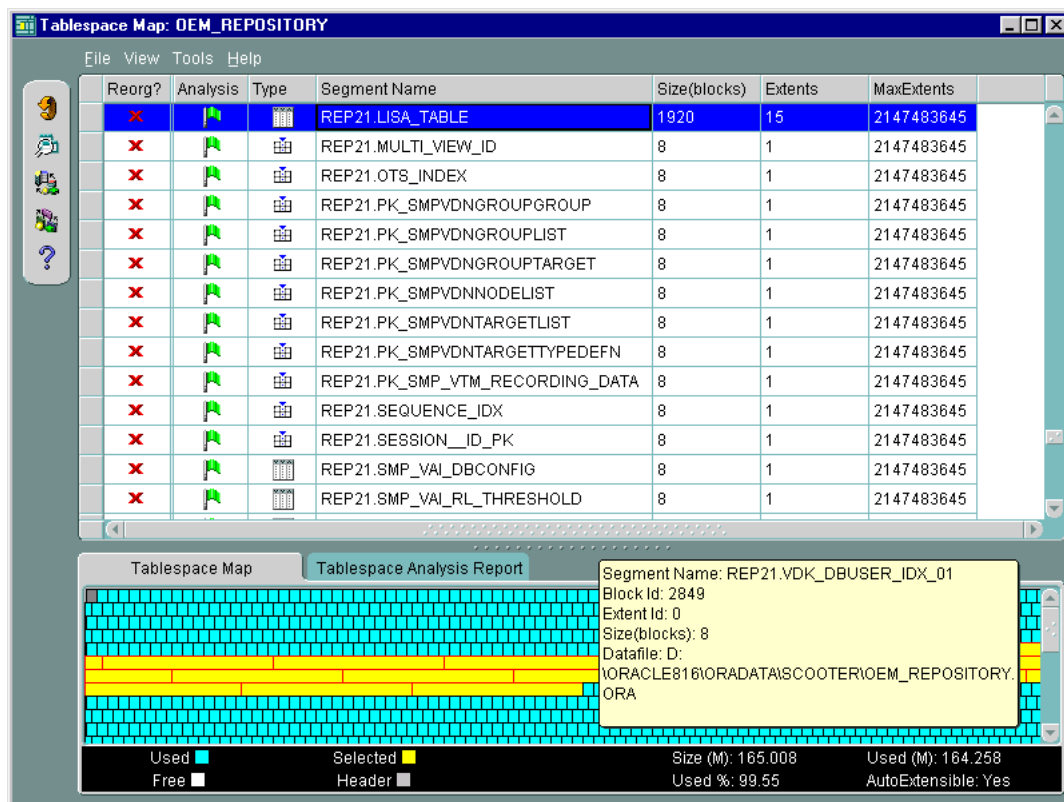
Tablespace Map: OEM_REPOSITORY

File View Tools Help

| Reorg? | Analysis | Type | Segment Name | Size(blocks) | Extents | MaxExtents |
|---|---|---|---|---|---|---|
| | | | REP21.LISA_TABLE | 1920 | 15 | 2147483645 |
| | | | REP21.MULTI_VIEW_ID | 8 | 1 | 2147483645 |
| | | | REP21.OTS_INDEX | 8 | 1 | 2147483645 |
| | | | REP21.PK_SMPVDNGROUPGROUP | 8 | 1 | 2147483645 |
| | | | REP21.PK_SMPVDNGROUPLIST | 8 | 1 | 2147483645 |
| | | | REP21.PK_SMPVDNGROUPTARGET | 8 | 1 | 2147483645 |
| | | | REP21.PK_SMPVDNNODELIST | 8 | 1 | 2147483645 |
| | | | REP21.PK_SMPVDNTARGETLIST | 8 | 1 | 2147483645 |
| | | | REP21.PK_SMPVDNTARGETTYPEDEFN | 8 | 1 | 2147483645 |
| | | | REP21.PK_SMP_VTM_RECORDING_DATA | 8 | 1 | 2147483645 |
| | | | REP21.SEQUENCE_IDX | 8 | 1 | 2147483645 |
| | | | REP21.SESSION__ID_PK | 8 | 1 | 2147483645 |
| | | | REP21.SMP_VAI_DBCONFIG | 8 | 1 | 2147483645 |
| | | | REP21.SMP_VAI_RL_THRESHOLD | 8 | 1 | 2147483645 |

Tablespace Map
Tablespace Analysis Report

Segment Name: REP21.VDK_DBUSER_IDX_01
Block Id: 2849
Extent Id: 0
Size(blocks): 8
Datafile: D:\ORACLE816\ORADATA\SCOOTER\OEM_REPOSITORY.ORA

Used
Selected
Size (M): 165.008
Used (M): 164.258
Free
Header
Used %: 99.55
AutoExtensible: Yes